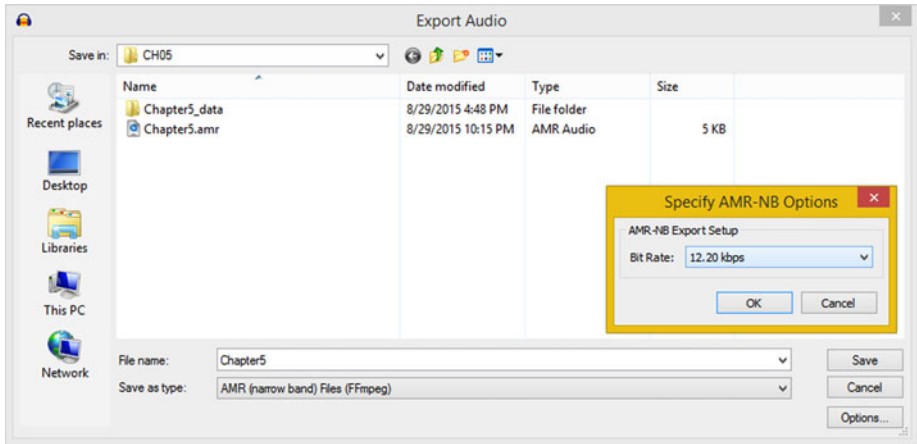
Export Audio

Save in: CH05

Recent places
Desktop
Libraries
This PC
Network

| Name | Date modified | Type | Size |
|---|---|---|---|
| Chapter5_data | 8/29/2015 4:48 PM | File folder | |
| Chapter5.amr | 8/29/2015 10:15 PM | AMR Audio | 5 KB |

Specify AMR-NB Options
AMR-NB Export Setup
Bit Rate: 12.20 kbps
OK
Cancel

File name: Chapter5
Save as type: AMR (narrow band) Files (FFmpeg)
Save
Cancel
Options...